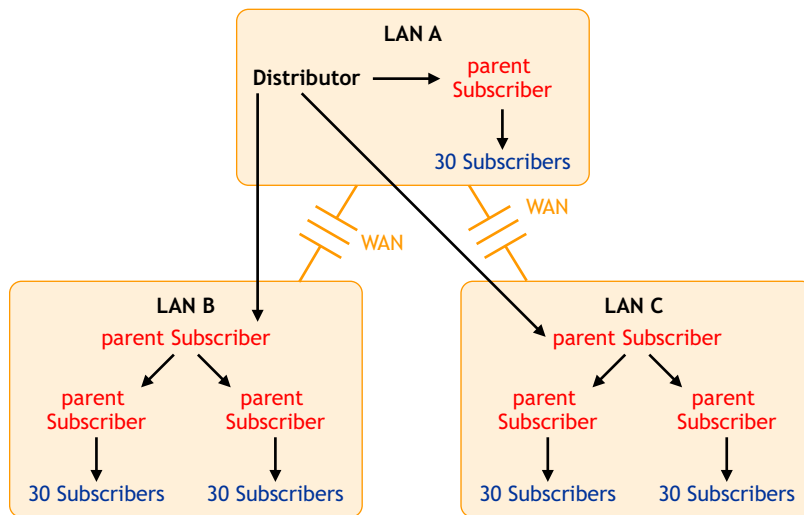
LAN A

Distributor

parent Subscriber

30 Subscribers

WAN

WAN

LAN B

parent Subscriber

parent Subscriber

parent Subscriber

30 Subscribers

30 Subscribers

LAN C

parent Subscriber

parent Subscriber

parent Subscriber

30 Subscribers

30 Subscribers